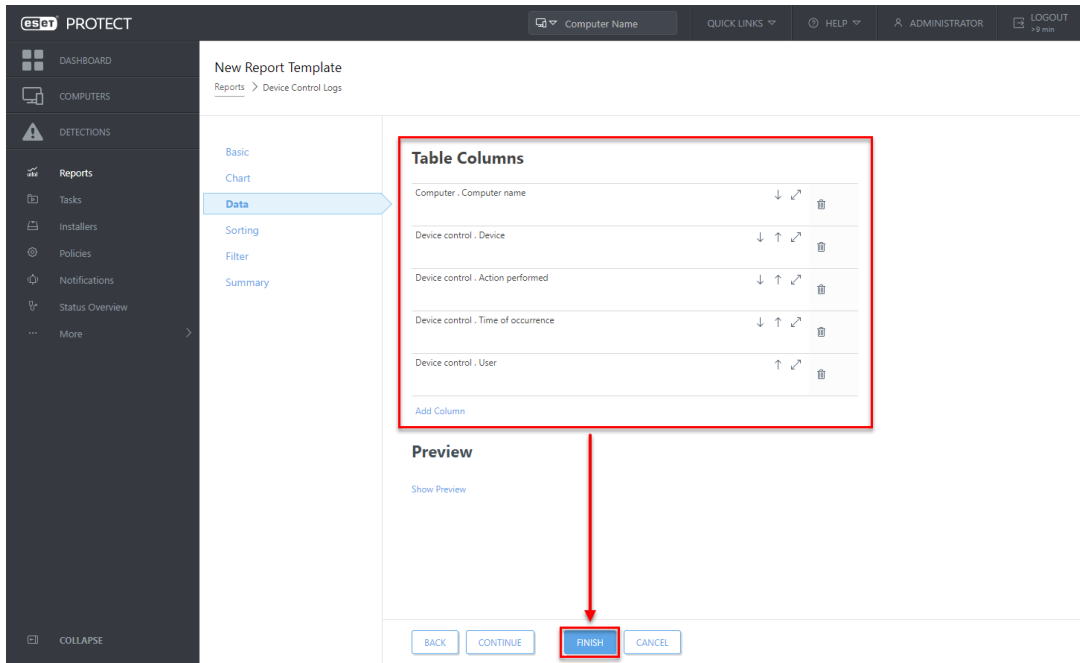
eset PROTECT

Computer Name

QUICK LINKS

HELP

ADMINISTRATOR

LOGOUT >9 min

DASHBOARD

COMPUTERS

DETECTIONS

Reports

Tasks

Installers

Policies

Notifications

Status Overview

More

COLLAPSE

New Report Template

Reports > Device Control Logs

Basic

Chart

Data

Sorting

Filter

Summary

Table Columns

Computer . Computer name

Device control . Device

Device control . Action performed

Device control . Time of occurrence

Device control . User

Add Column

Preview

Show Preview

BACK

CONTINUE

FINISH

CANCEL